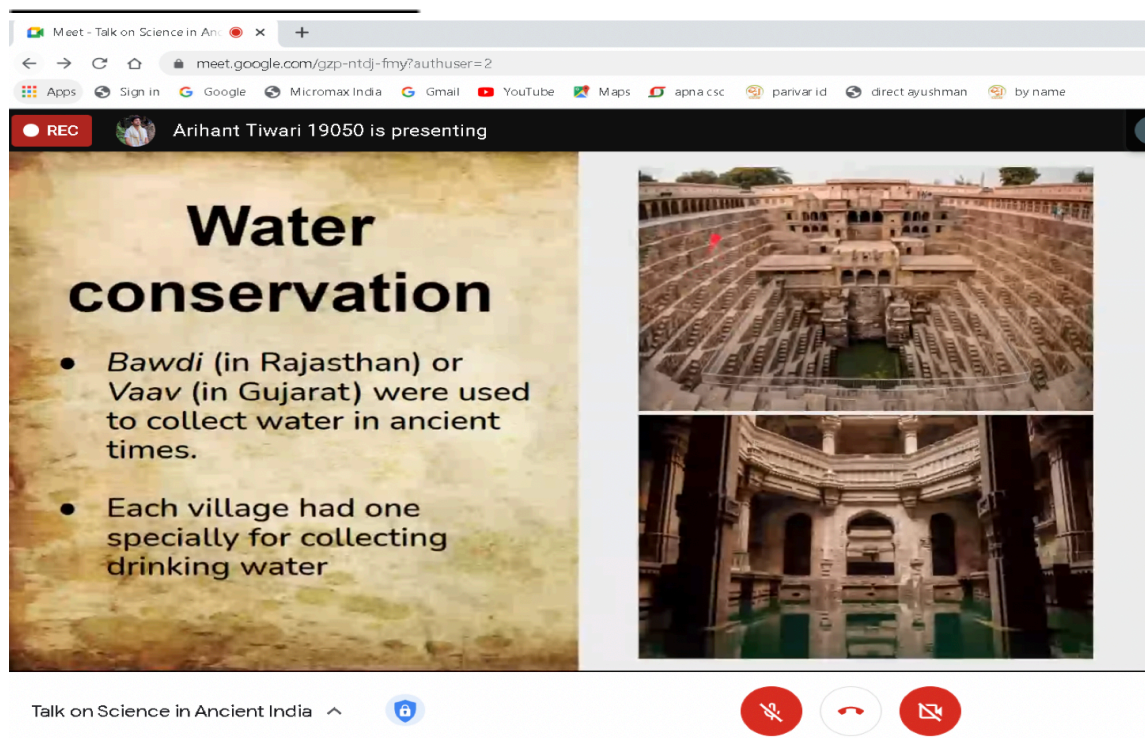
Meet - Talk on Science in An ×
+
meet.google.com/gzp-ntdj-fmy?authuser=2
Apps Sign in Google Micromax India Gmail YouTube Maps apna csc parivar id direct ayushman by name
REC Arihant Tiwari 19050 is presenting

Water conservation

- *Bawdi* (in Rajasthan) or *Vaav* (in Gujarat) were used to collect water in ancient times.

- Each village had one specially for collecting drinking water

Talk on Science in Ancient India